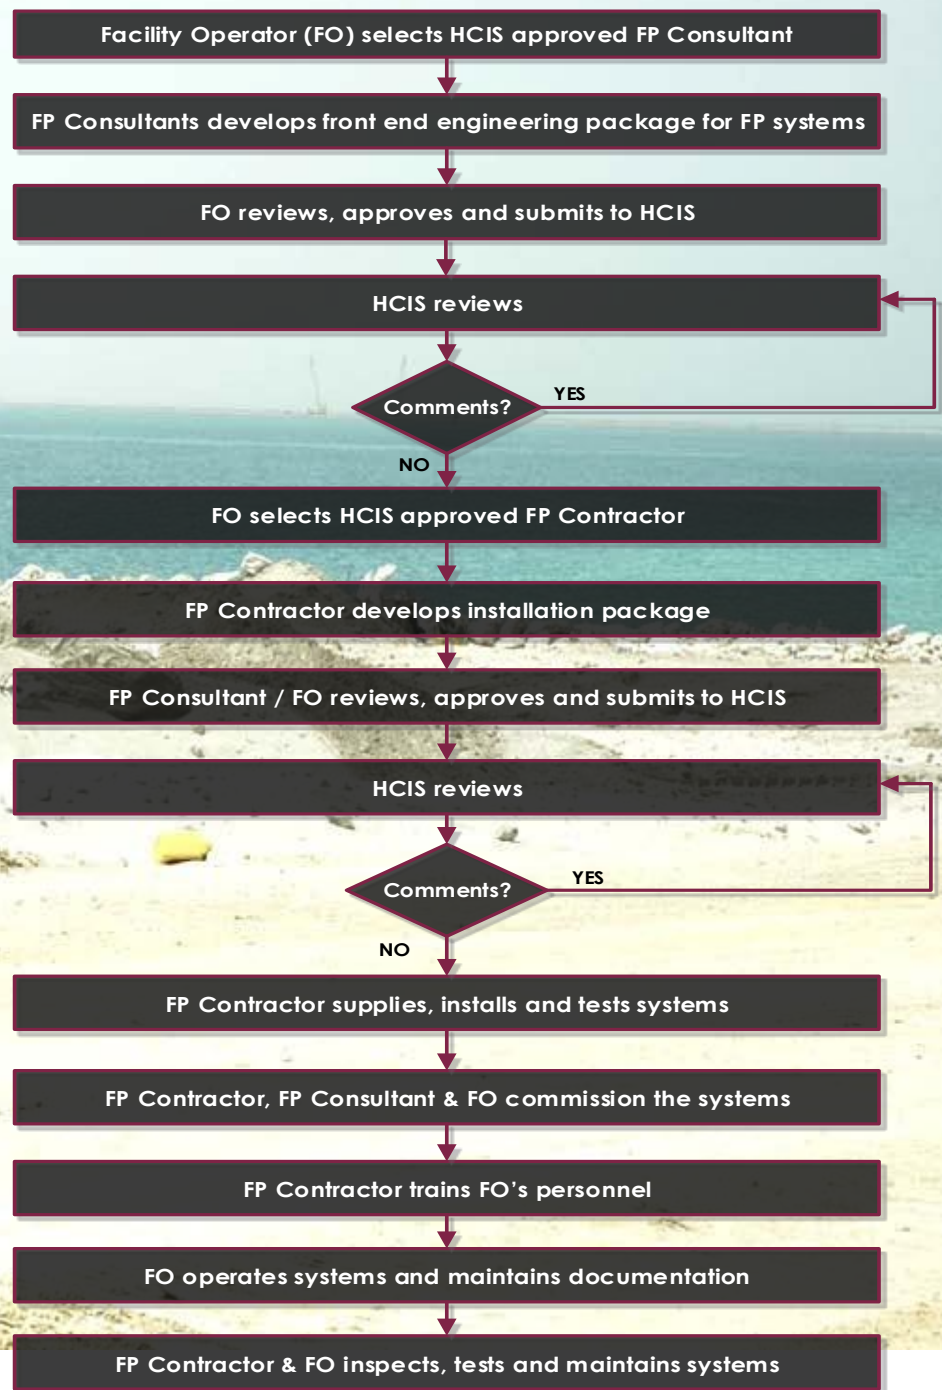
Facility Operator (FO) selects HCIS approved FP Consultant

FP Consultants develops front end engineering package for FP systems

FO reviews, approves and submits to HCIS

HCIS reviews

Comments?

YES

NO

FO selects HCIS approved FP Contractor

FP Contractor develops installation package

FP Consultant / FO reviews, approves and submits to HCIS

HCIS reviews

Comments?

YES

NO

FP Contractor supplies, installs and tests systems

FP Contractor, FP Consultant & FO commission the systems

FP Contractor trains FO's personnel

FO operates systems and maintains documentation

FP Contractor & FO inspects, tests and maintains systems